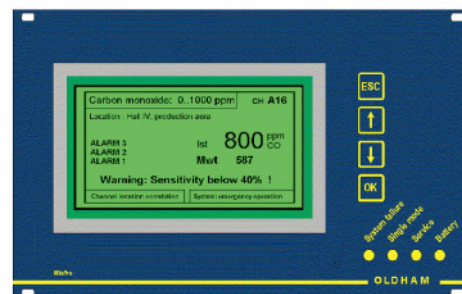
Carbon monoxide: 0..1000 ppm CH A16

Location : Hall IV, production area

ALARM 3
ALARM 2
ALARM 1

Ist 800 ppm CO

Mw/t 587

Warning: Sensitivity below 40% !

Channel location correlation

System: emergency operation

ESC

OK

System failure

Single mode

Service

Battery

OLDHAM